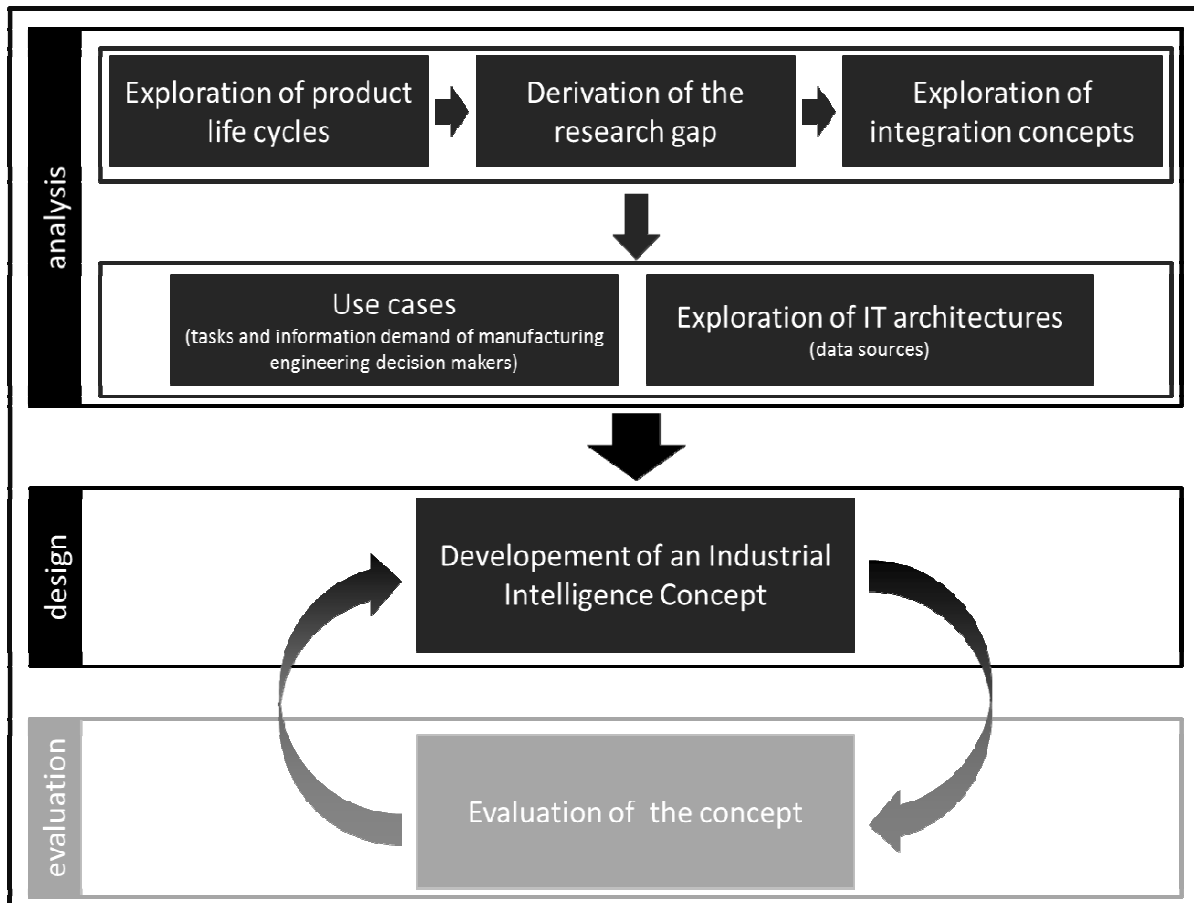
analysis

Exploration of product life cycles

Derivation of the research gap

Exploration of integration concepts

Use cases
(tasks and information demand of manufacturing engineering decision makers)

Exploration of IT architectures
(data sources)

design

Developement of an Industrial Intelligence Concept

evaluation

Evaluation of the concept